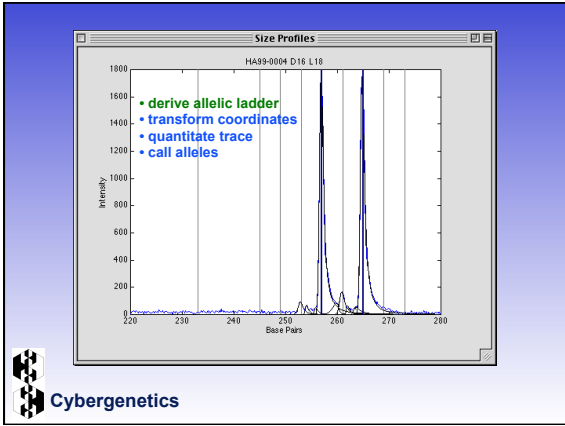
Size Profiles

HA99-0004 D16 L18

• derive allelic ladder
• transform coordinates
• quantitate trace
• call alleles

Intensity

1800
1600
1400
1200
1000
800
600
400
200
0

220 230 240 250 260 270 280

Base Pairs

Cybergenetics